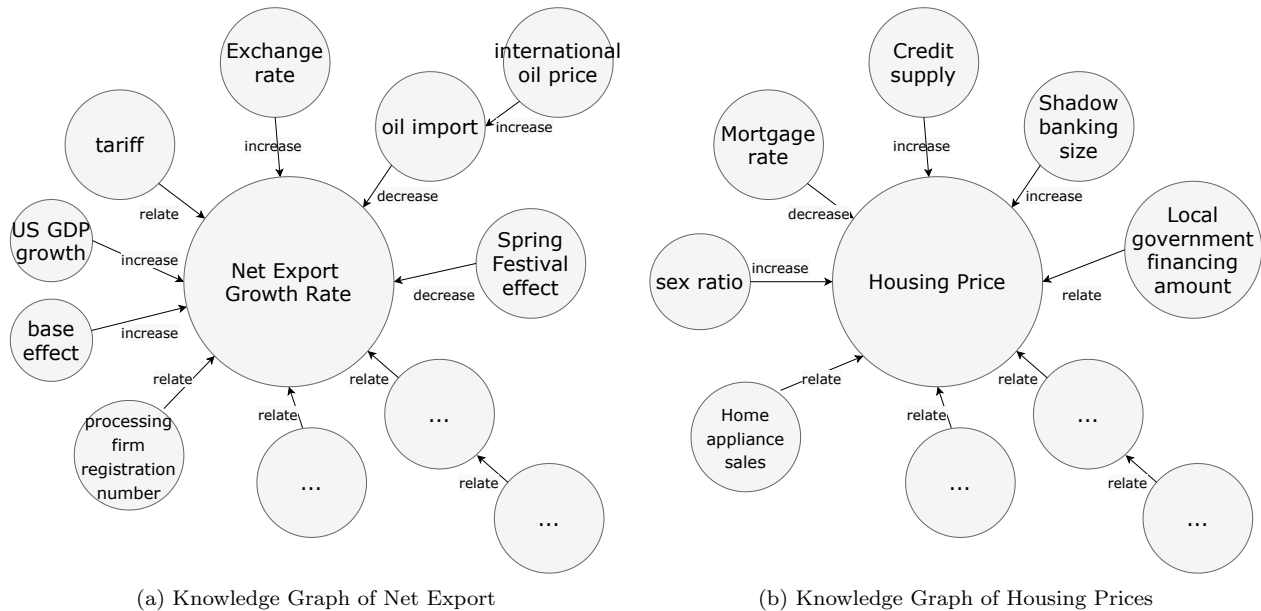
Exchange rate

international oil price

oil import

increase

tariff

increase

decrease

relate

US GDP growth

increase

Net Export Growth Rate

Spring Festival effect

decrease

base effect

increase

relate

relate

relate

processing firm registration number

relate

...

...

relate

...

(a) Knowledge Graph of Net Export

Credit supply

Mortgage rate

Shadow banking size

increase

increase

decrease

Local government financing amount

sex ratio

increase

Housing Price

relate

relate

relate

Home appliance sales

relate

...

...

relate

...

(b) Knowledge Graph of Housing Prices